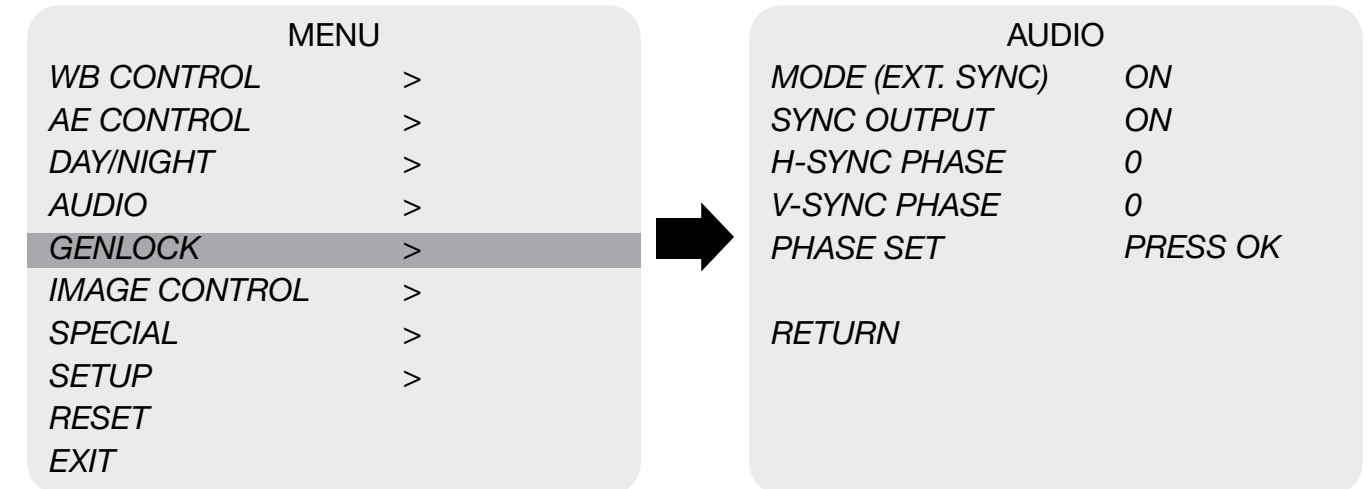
MENU

| | |
|---|---|
| WB CONTROL | > |
| AE CONTROL | > |
| DAY/NIGHT | > |
| AUDIO | > |
| GENLOCK | > |
| IMAGE CONTROL | > |
| SPECIAL | > |
| SETUP | > |
| RESET | |
| EXIT | |

AUDIO

| | |
|---|---|
| MODE (EXT. SYNC) | ON |
| SYNC OUTPUT | ON |
| H-SYNC PHASE | 0 |
| V-SYNC PHASE | 0 |
| PHASE SET | PRESS OK |

RETURN